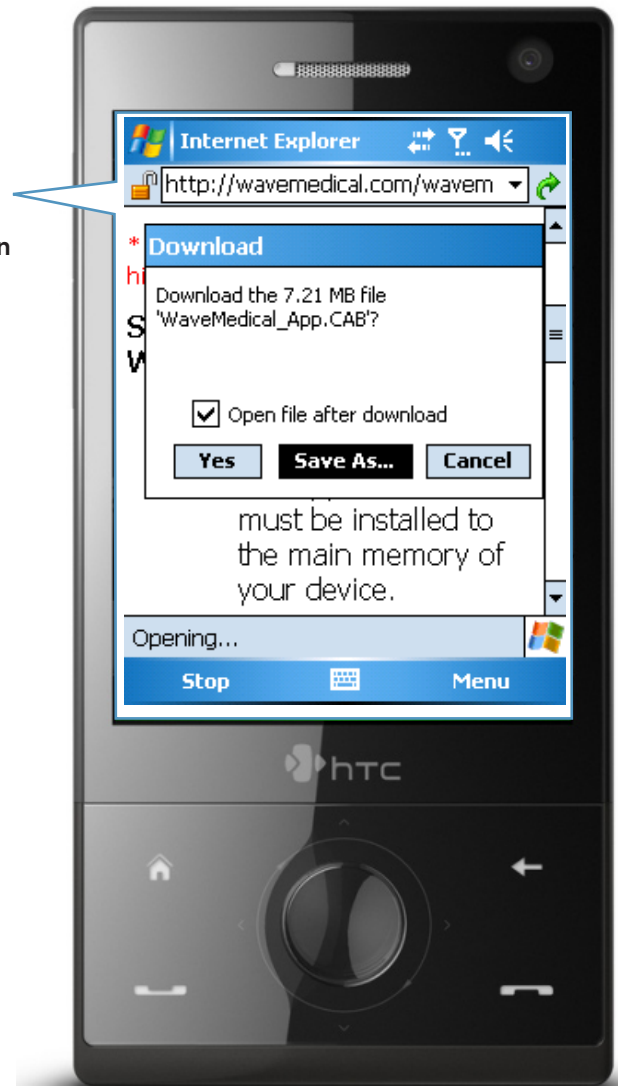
n

Internet Explorer

http://wavemedical.com/wavem

*
hi
S
W

Download

Download the 7.21 MB file 'WaveMedical_App.CAB'?

Open file after download

Yes
Save As...
Cancel

must be installed to the main memory of your device.

Opening...

Stop
Menu

htc